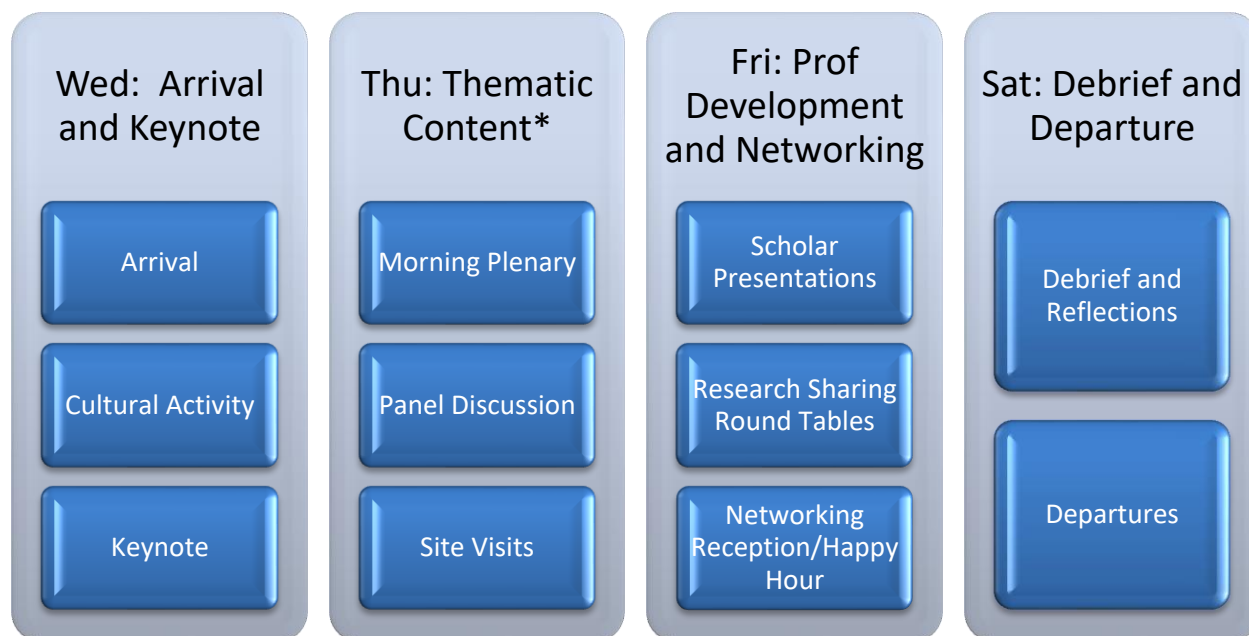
Wed:  Arrival and Keynote

Arrival

Cultural Activity

Keynote

Thu: Thematic Content*

Morning Plenary

Panel Discussion

Site Visits

Fri: Prof Development and Networking

Scholar Presentations

Research Sharing Round Tables

Networking Reception/Happy Hour

Sat: Debrief and Departure

Debrief and Reflections

Departures